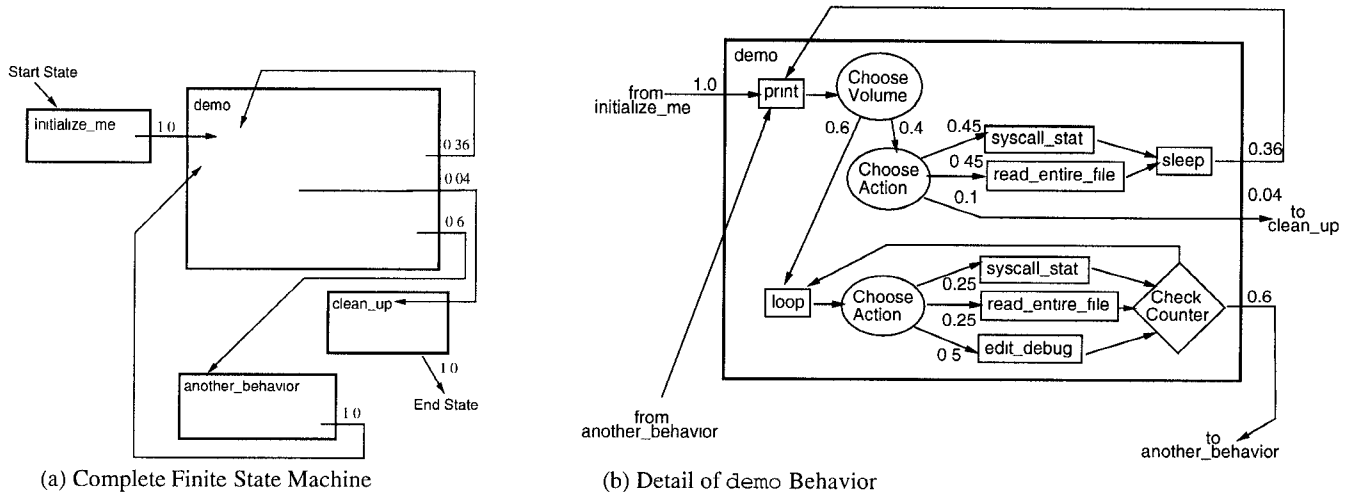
Start State

initialize_me

1 0

demo

0 36

0 04

0 6

clean_up

1 0

End State

another_behavior

1 0

(a) Complete Finite State Machine

demo

from initialize_me

1.0

print

Choose Volume

0.6

0.4

0.45

syscall_stat

Choose Action

0 45

read_entire_file

sleep

0.36

0.04

0.1

to clean_up

loop

Choose Action

0.25

syscall_stat

0.25

read_entire_file

Check Counter

0.6

0 5

edit_debug

from another_behavior

to another_behavior

(b) Detail of demo Behavior